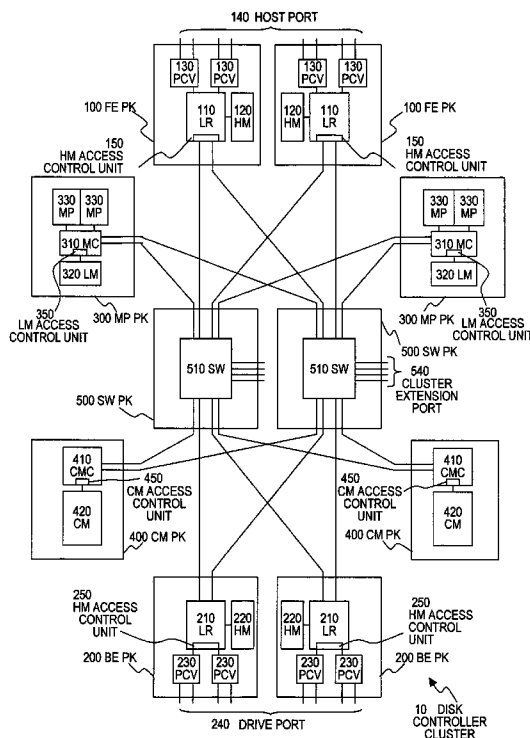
140 HOST PORT

130 PCV
130 PCV
130 PCV
130 PCV

100 FE PK
110 LR
120 HM
120 HM
110 LR
100 FE PK

150 HM ACCESS CONTROL UNIT
150 HM ACCESS CONTROL UNIT

330 MP
330 MP
310 MC
320 LM

330 MP
330 MP
310 MC
320 LM

350 LM ACCESS CONTROL UNIT
300 MP PK
300 MP PK
350 LM ACCESS CONTROL UNIT

510 SW
510 SW
500 SW PK
540 CLUSTER EXTENSION PORT
500 SW PK

410 CMC
450 CM ACCESS CONTROL UNIT
420 CM
400 CM PK

450 CM ACCESS CONTROL UNIT
410 CMC
420 CM
400 CM PK

250 HM ACCESS CONTROL UNIT
210 LR
220 HM
220 HM
210 LR
250 HM ACCESS CONTROL UNIT

200 BE PK
230 PCV
230 PCV
230 PCV
230 PCV
200 BE PK

240 DRIVE PORT

10 DISK CONTROLLER CLUSTER